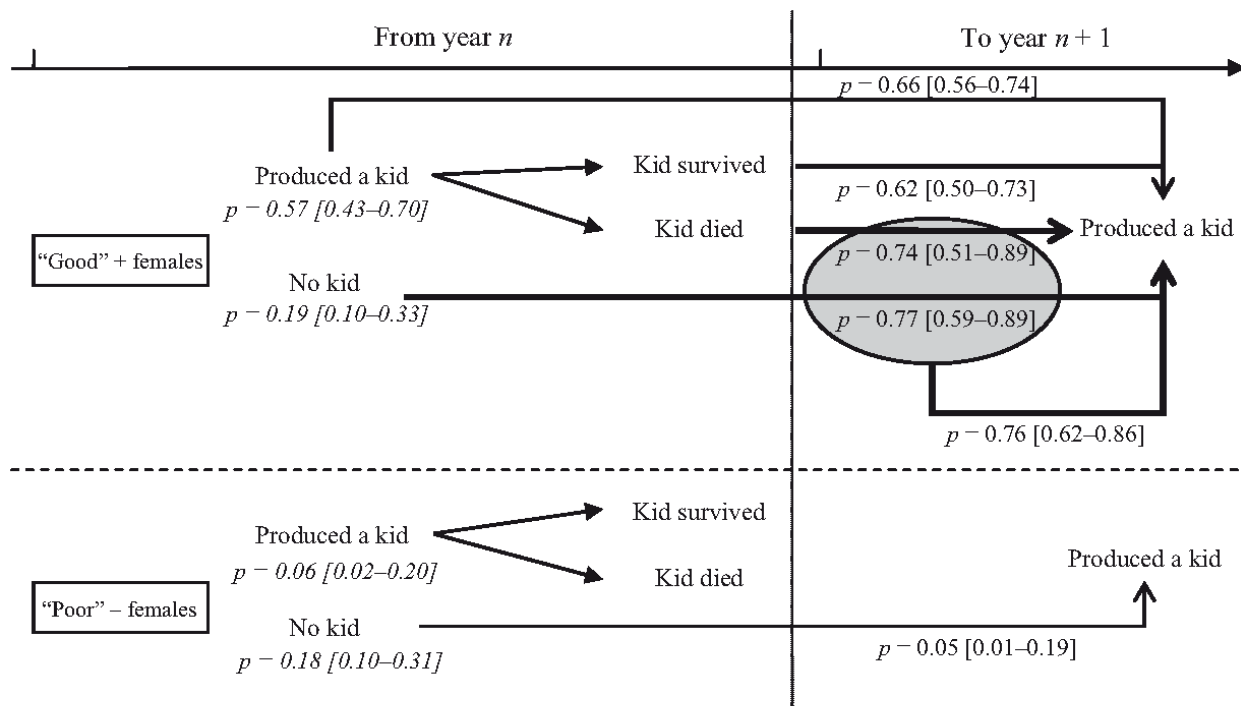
From year $n$

To year $n+1$

$p - 0.66$ [0.56–0.74]

Produced a kid
$p - 0.57$ [0.43–0.70]

Kid survived

$p - 0.62$ [0.50–0.73]

Kid died

Produced a kid

"Good" + females

$p - 0.74$ [0.51–0.89]

No kid
$p - 0.19$ [0.10–0.33]

$p - 0.77$ [0.59–0.89]

$p - 0.76$ [0.62–0.86]

Produced a kid
$p - 0.06$ [0.02–0.20]

Kid survived

Kid died

Produced a kid

"Poor" – females

No kid
$p - 0.18$ [0.10–0.31]

$p - 0.05$ [0.01–0.19]